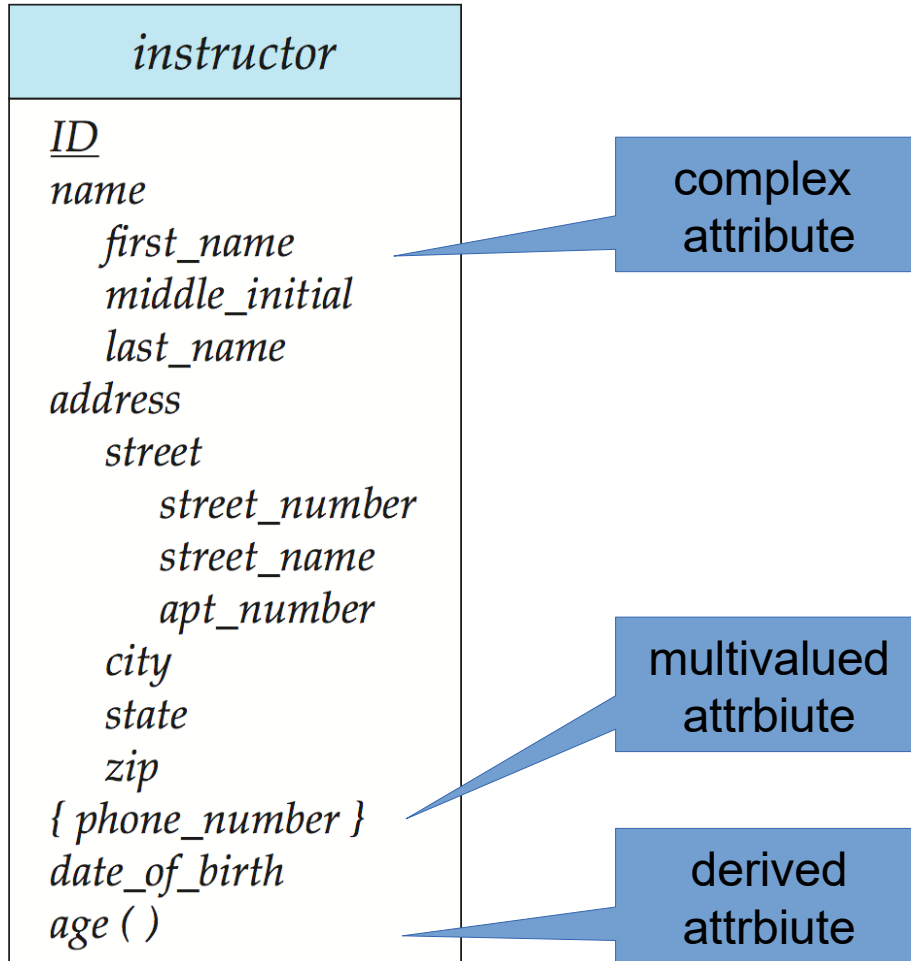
instructor

ID
name
first_name
middle_initial
last_name
address
street
street_number
street_name
apt_number
city
state
zip
{ phone_number }
date_of_birth
age ( )

complex attribute

multivalued attrbiute

derived attrbiute